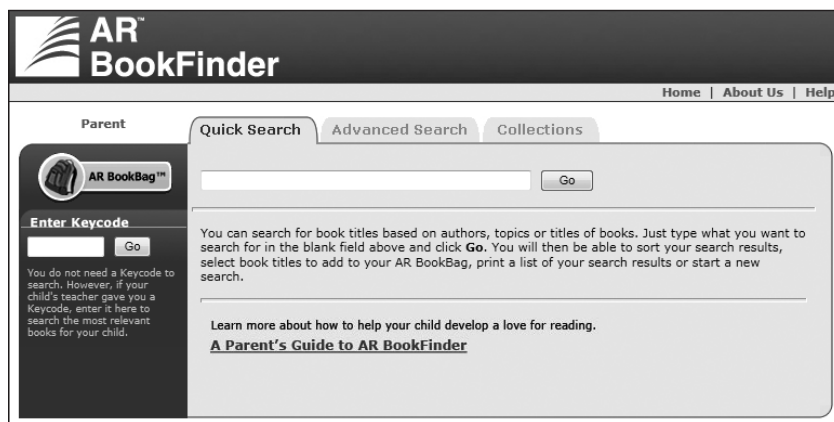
AR™
BookFinder

Home | About Us | Help

Parent

AR BookBag™

Enter Keycode

Go

You do not need a Keycode to search. However, if your child's teacher gave you a Keycode, enter it here to search the most relevant books for your child.

Quick Search | Advanced Search | Collections

Go

You can search for book titles based on authors, topics or titles of books. Just type what you want to search for in the blank field above and click **Go**. You will then be able to sort your search results, select book titles to add to your AR BookBag, print a list of your search results or start a new search.

Learn more about how to help your child develop a love for reading.

A Parent's Guide to AR BookFinder